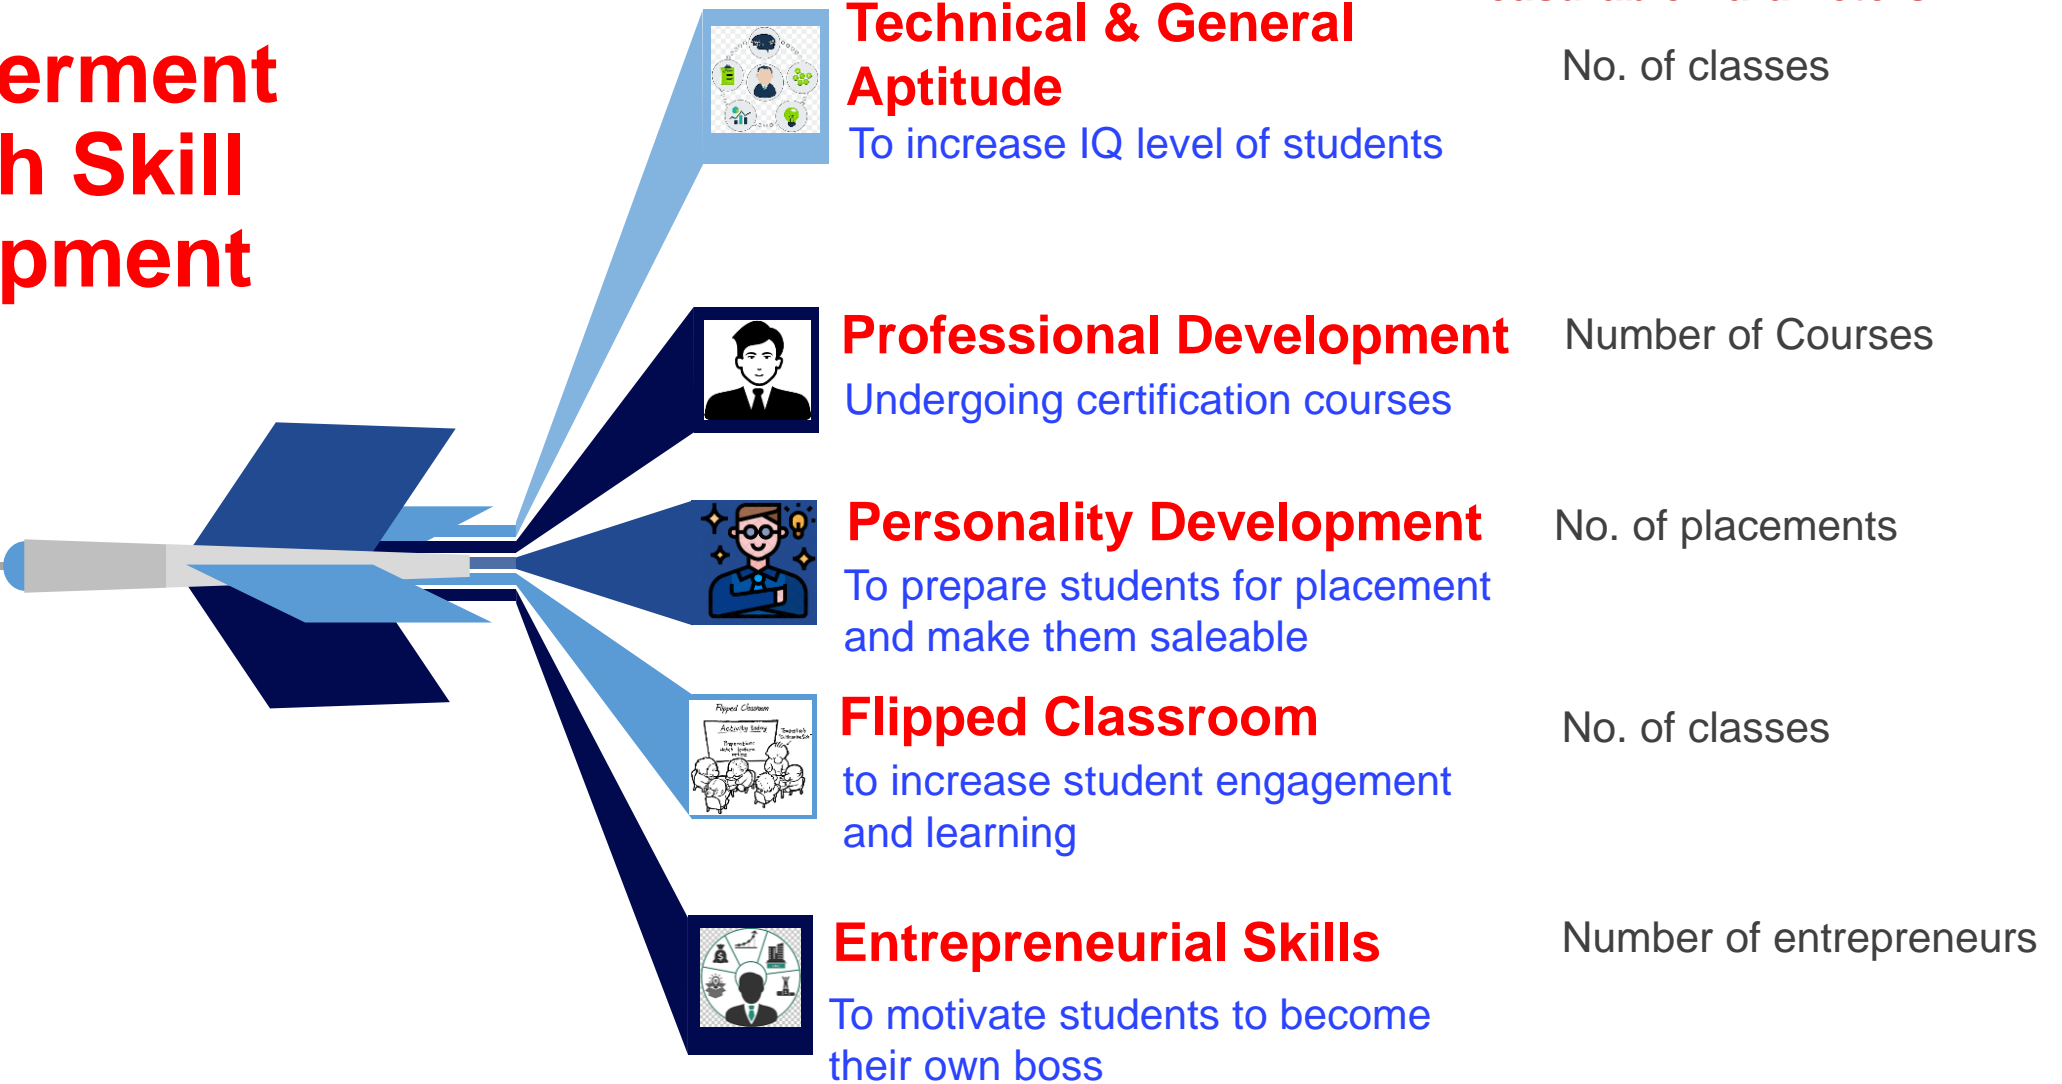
erment
h Skill
pment

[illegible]

Technical & General Aptitude
To increase IQ level of students

No. of classes

Professional Development
Undergoing certification courses

Number of Courses

Personality Development
To prepare students for placement and make them saleable

No. of placements

Flipped Classroom
to increase student engagement and learning

No. of classes

Entrepreneurial Skills
To motivate students to become their own boss

Number of entrepreneurs